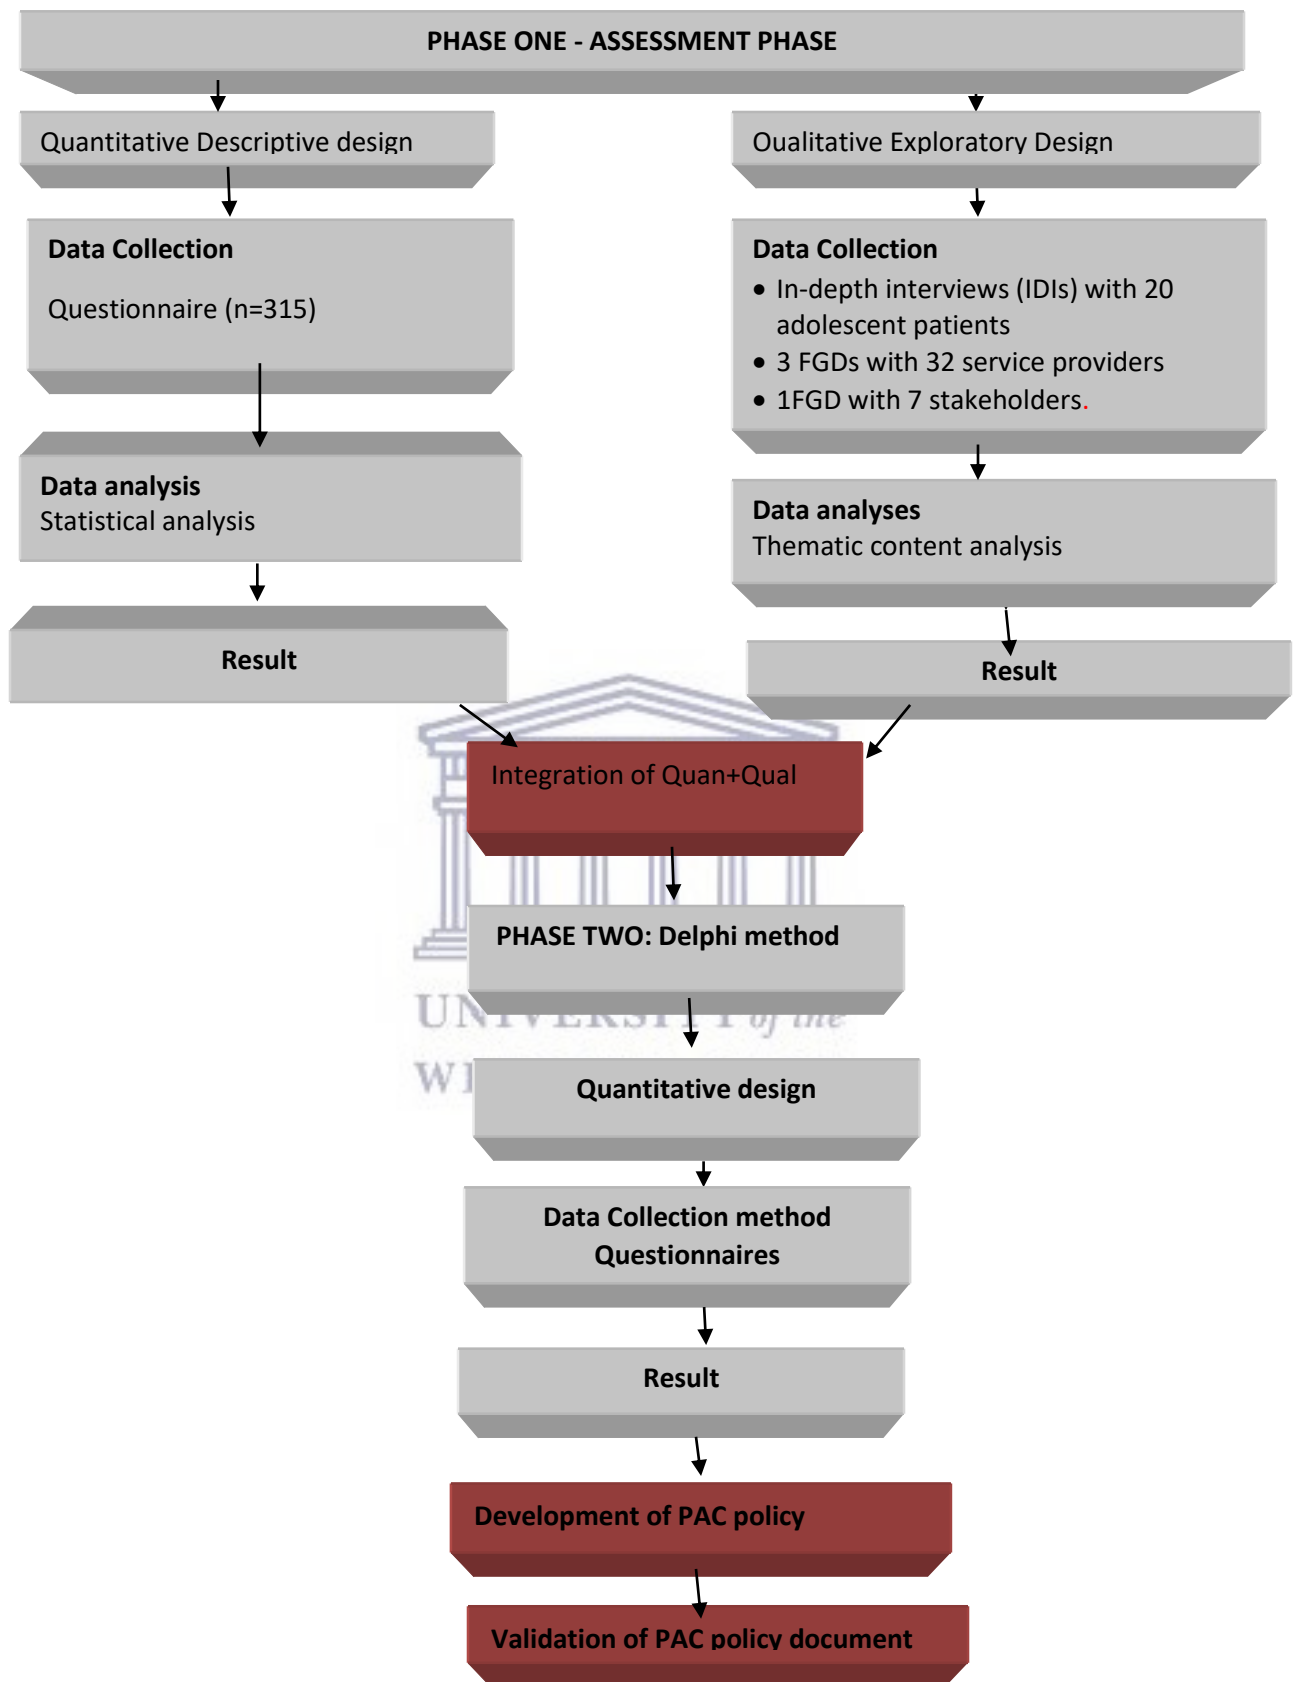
PHASE ONE - ASSESSMENT PHASE

Quantitative Descriptive design

Oualitative Exploratory Design

Data Collection

Questionnaire (n=315)

Data Collection

- In-depth interviews (IDIs) with 20 adolescent patients
- 3 FGDs with 32 service providers
- 1FGD with 7 stakeholders.

Data analysis
Statistical analysis

Data analyses
Thematic content analysis

Result

Result

Integration of Quan+Qual

PHASE TWO: Delphi method

UNIVERSITY of the
WE

Quantitative design

Data Collection method
Questionnaires

Result

Development of PAC policy

Validation of PAC policy document